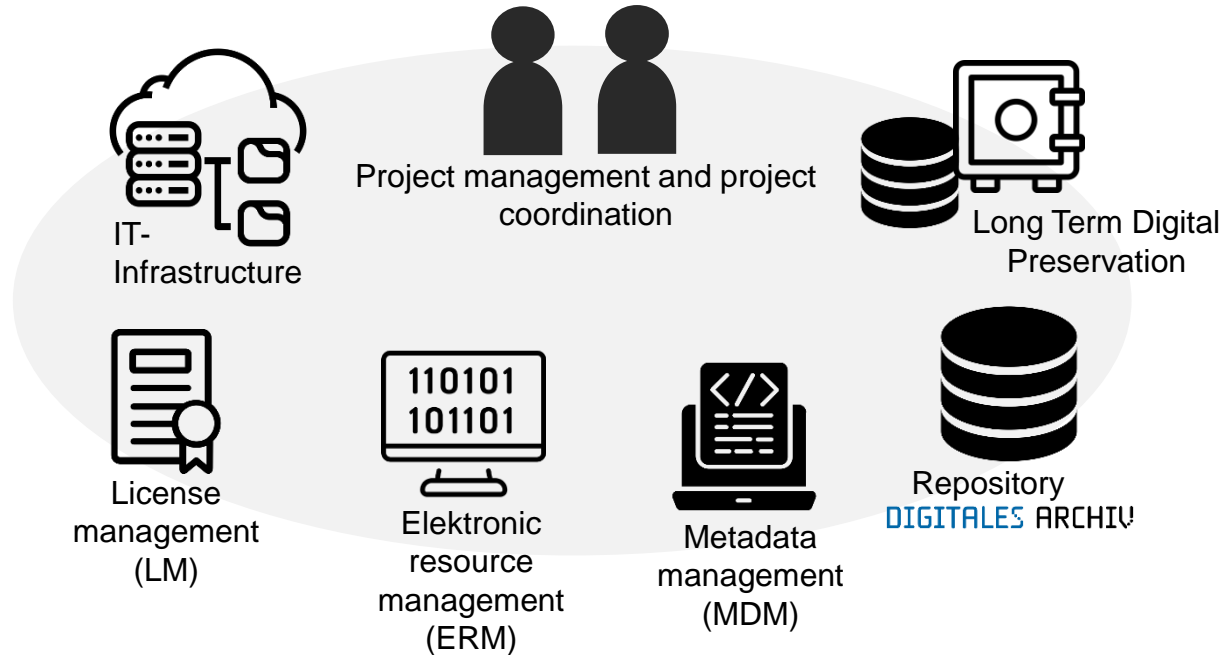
Project management and project coordination

IT-Infrastructure

Long Term Digital Preservation

110101
101101

License management (LM)

Elektronic resource management (ERM)

Metadata management (MDM)

Repository
DIGITALES ARCHIV